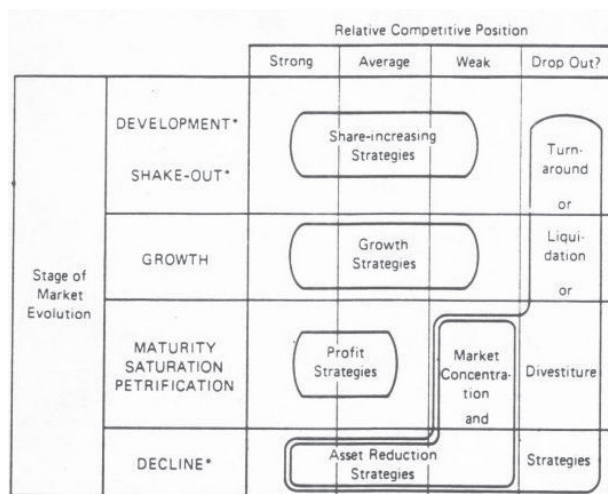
Relative Competitive Position

Strong | Average | Weak | Drop Out?

Stage of Market Evolution

DEVELOPMENT*

SHAKE-OUT*

Share-increasing Strategies

Turnaround or

GROWTH

Growth Strategies

Liquidation or

MATURITY SATURATION PETRIFICATION

Profit Strategies

Market Concentration and

Divestiture

DECLINE*

Asset Reduction Strategies

Strategies